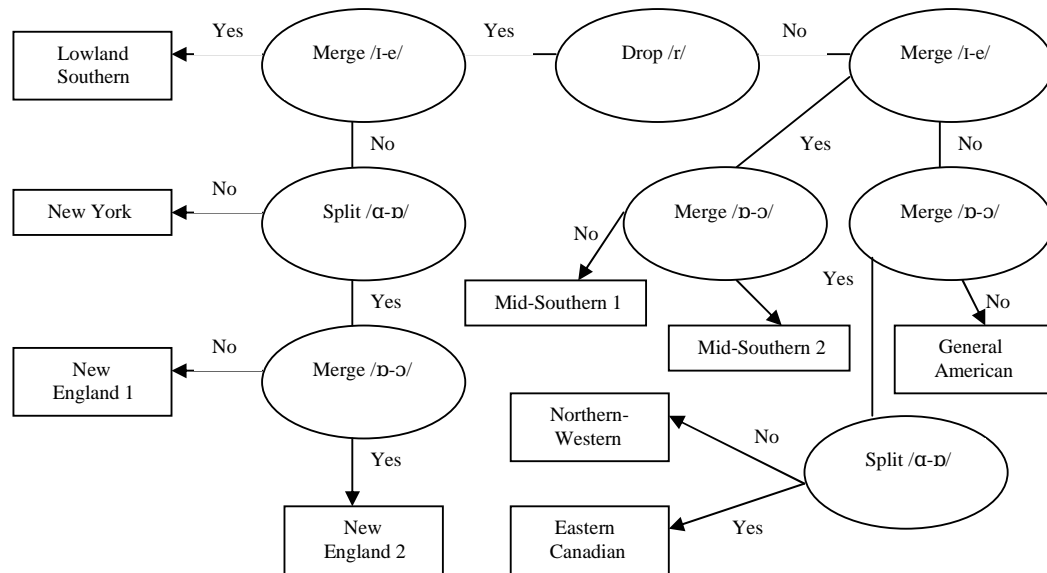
Drop /r/

Yes

Merge /ɪ-e/

Yes

Lowland Southern

No

Split /ɑ-ɒ/

No

New York

Yes

Merge /ɒ-ɔ/

No

New England 1

Yes

New England 2

No

Merge /ɪ-e/

Yes

Merge /ɒ-ɔ/

No

Mid-Southern 1

Yes

Mid-Southern 2

No

Merge /ɒ-ɔ/

No

General American

Split /ɑ-ɒ/

No

Northern-Western

Yes

Eastern Canadian